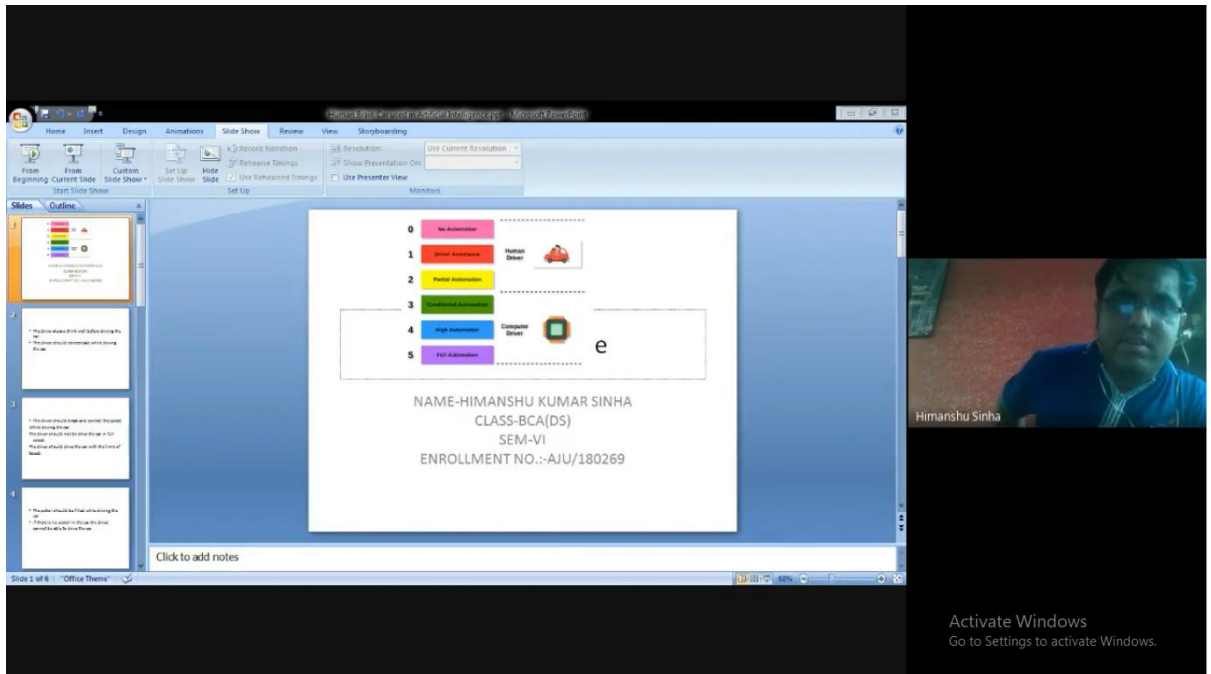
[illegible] - Microsoft PowerPoint

Home Insert Design Animations Slide Show Review View Storyboarding

From Beginning From Current Slide Custom Slide Show
Start Slide Show

Set Up Slide Show Hide Slide Record Narration Rehearse Timings Use Rehearsed Timings
Set Up

Resolution: Use Current Resolution
Show Presentation On:
Use Presenter View
Monitors

Slides Outline

0 No Automation
1 Driver Assistance
2 Partial Automation
3 Conditional Automation
4 High Automation
5 Full Automation

Human Driver

Computer Driver

e

NAME-HIMANSHU KUMAR SINHA
CLASS-BCA(DS)
SEM-VI
ENROLLMENT NO.:-AJU/180269

Click to add notes

Slide 1 of 6 "Office Theme"

Himanshu Sinha

Activate Windows
Go to Settings to activate Windows.